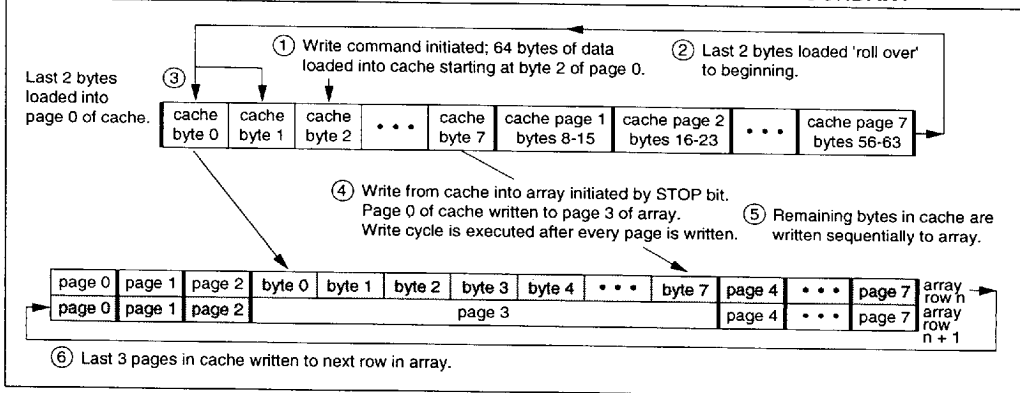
① Write command initiated; 64 bytes of data loaded into cache starting at byte 2 of page 0.

② Last 2 bytes loaded 'roll over' to beginning.

③

Last 2 bytes loaded into page 0 of cache.

| cache byte 0 | cache byte 1 | cache byte 2 | • • • | cache byte 7 | cache page 1 bytes 8-15 | cache page 2 bytes 16-23 | • • • | cache page 7 bytes 56-63 |
|---|---|---|---|---|---|---|---|---|

④ Write from cache into array initiated by STOP bit. Page 0 of cache written to page 3 of array. Write cycle is executed after every page is written.

⑤ Remaining bytes in cache are written sequentially to array.

| page 0 | page 1 | page 2 | byte 0 | byte 1 | byte 2 | byte 3 | byte 4 | • • • | byte 7 | page 4 | • • • | page 7 | array row n |
|---|---|---|---|---|---|---|---|---|---|---|---|---|---|
| page 0 | page 1 | page 2 | page 3 | | | | | | | page 4 | • • • | page 7 | array row n + 1 |

⑥ Last 3 pages in cache written to next row in array.